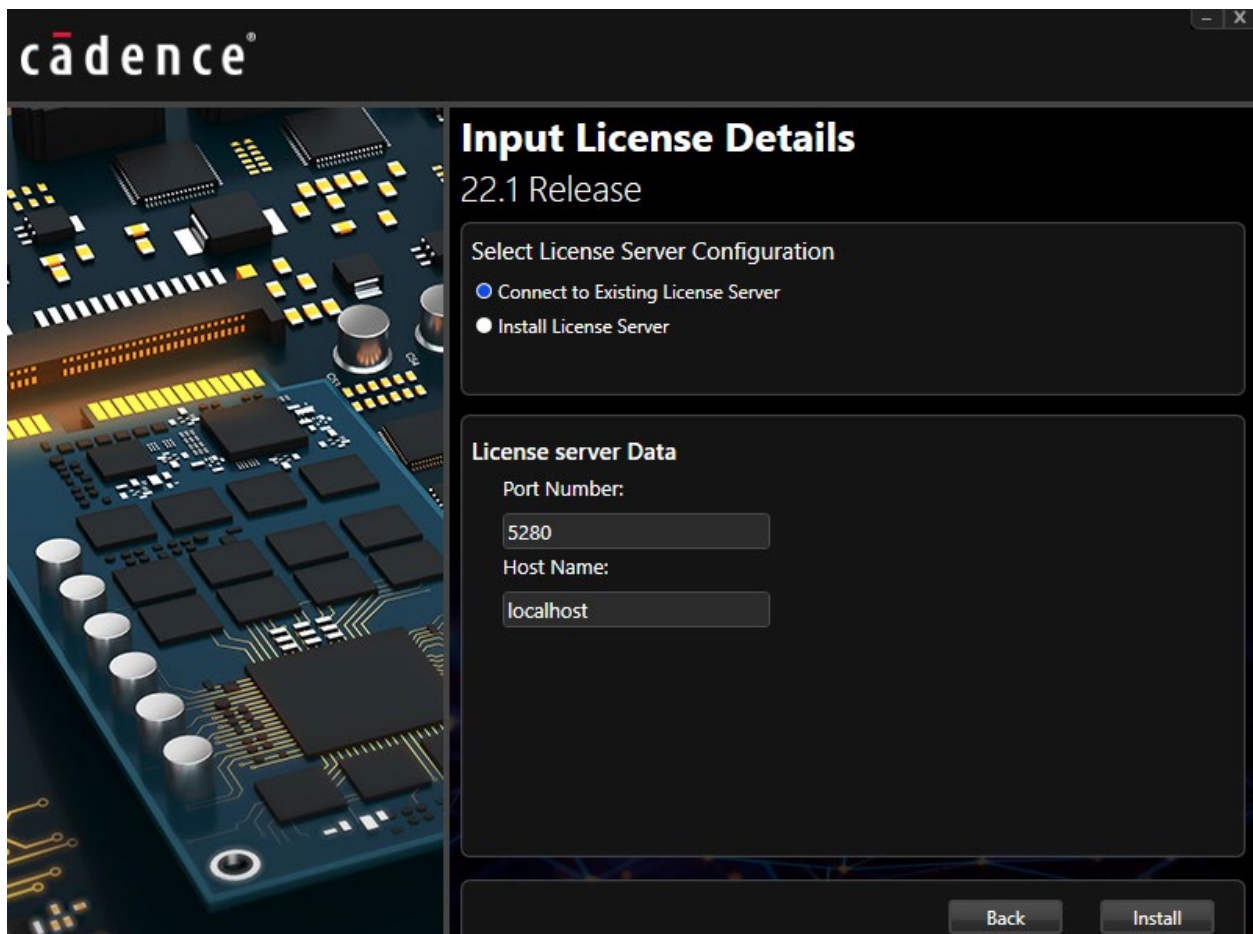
cādence®

– X

Input License Details
22.1 Release

Select License Server Configuration
Connect to Existing License Server
Install License Server

License server Data
Port Number:
5280
Host Name:
localhost

Back
Install